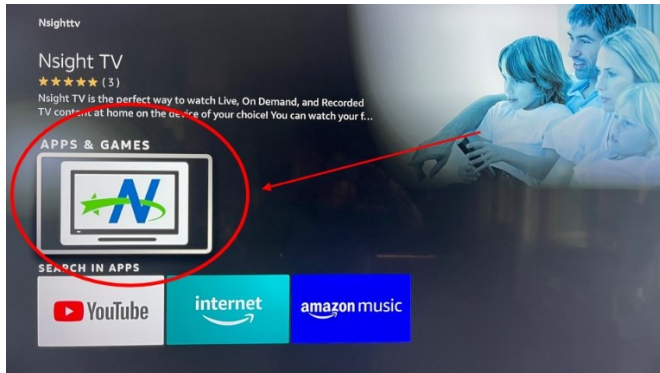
Nsighttv

Nsight TV
★★★★★ (3)
Nsight TV is the perfect way to watch Live, On Demand, and Recorded TV content at home on the device of your choice! You can watch your f...

APPS & GAMES

N

SEARCH IN APPS

YouTube

internet

amazon music